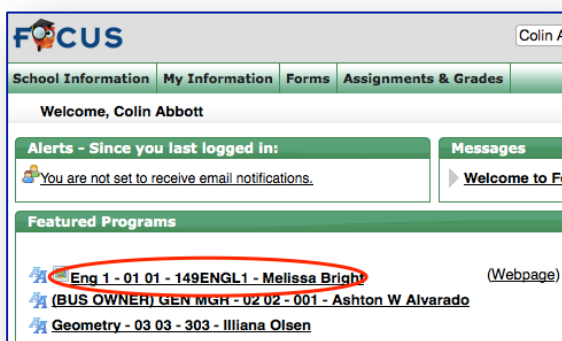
FOCUS

Colin A

School Information | My Information | Forms | Assignments & Grades

Welcome, Colin Abbott

Alerts - Since you last logged in:

You are not set to receive email notifications.

Messages

Welcome to F

Featured Programs

Eng 1 - 01 01 - 149ENGL1 - Melissa Bright

(Webpage)

(BUS OWNER) GEN MGR - 02 02 - 001 - Ashton W Alvarado

Geometry - 03 03 - 303 - Illiana Olsen